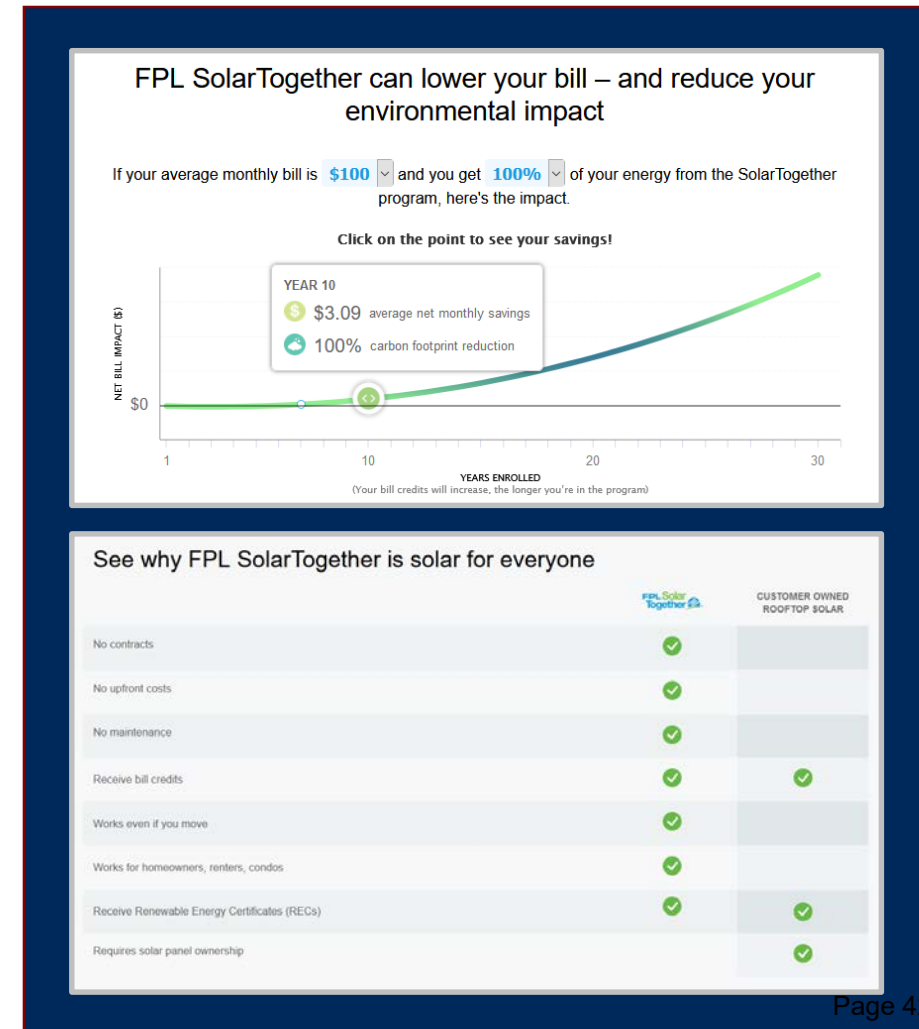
FPL SolarTogether can lower your bill – and reduce your environmental impact

If your average monthly bill is $100 and you get 100% of your energy from the SolarTogether program, here's the impact.

Click on the point to see your savings!

YEAR 10
$3.09 average net monthly savings
100% carbon footprint reduction

NET BILL IMPACT ($)
$0
1
10
20
30
YEARS ENROLLED
(Your bill credits will increase, the longer you're in the program)

See why FPL SolarTogether is solar for everyone

| | FPL Solar Together | CUSTOMER OWNED ROOFTOP SOLAR |
|---|---|---|
| No contracts | ✓ | |
| No upfront costs | ✓ | |
| No maintenance | ✓ | |
| Receive bill credits | ✓ | ✓ |
| Works even if you move | ✓ | |
| Works for homeowners, renters, condos | ✓ | |
| Receive Renewable Energy Certificates (RECs) | ✓ | ✓ |
| Requires solar panel ownership | | ✓ |

Page 4